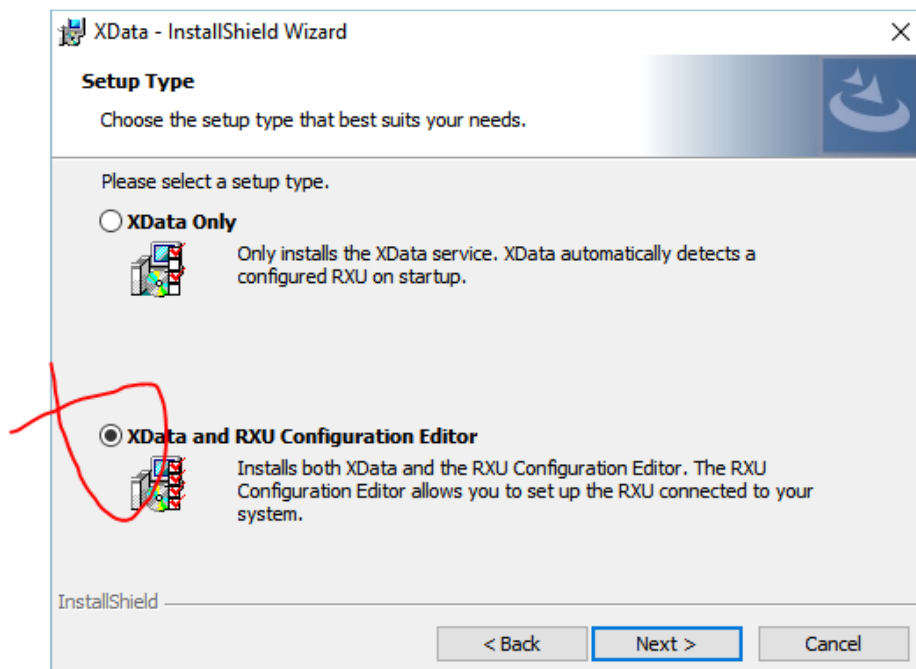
XData - InstallShield Wizard

Setup Type

Choose the setup type that best suits your needs.

Please select a setup type.

XData Only

Only installs the XData service. XData automatically detects a configured RXU on startup.

XData and RXU Configuration Editor

Installs both XData and the RXU Configuration Editor. The RXU Configuration Editor allows you to set up the RXU connected to your system.

InstallShield

< Back

Next >

Cancel